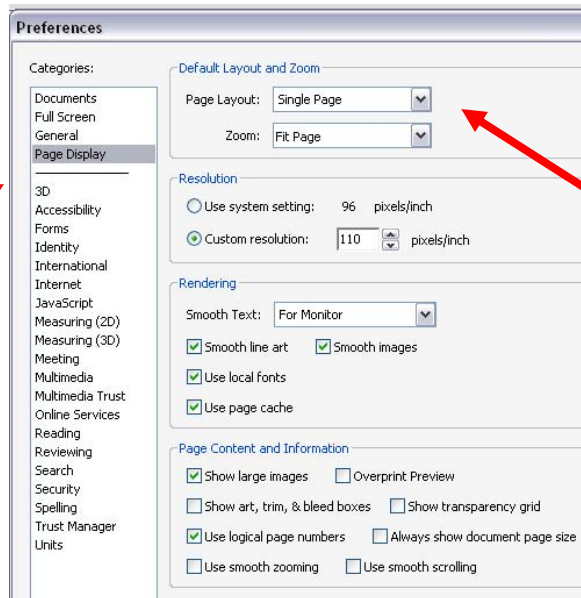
Preferences

Categories:

Documents
Full Screen
General
Page Display

3D
Accessibility
Forms
Identity
International
Internet
JavaScript
Measuring (2D)
Measuring (3D)
Meeting
Multimedia
Multimedia Trust
Online Services
Reading
Reviewing
Search
Security
Spelling
Trust Manager
Units

Default Layout and Zoom

Page Layout: Single Page

Zoom: Fit Page

Resolution

Use system setting: 96 pixels/inch

Custom resolution: 110 pixels/inch

Rendering

Smooth Text: For Monitor

Smooth line art
Smooth images
Use local fonts
Use page cache

Page Content and Information

Show large images
Overprint Preview
Show art, trim, & bleed boxes
Show transparency grid
Use logical page numbers
Always show document page size
Use smooth zooming
Use smooth scrolling